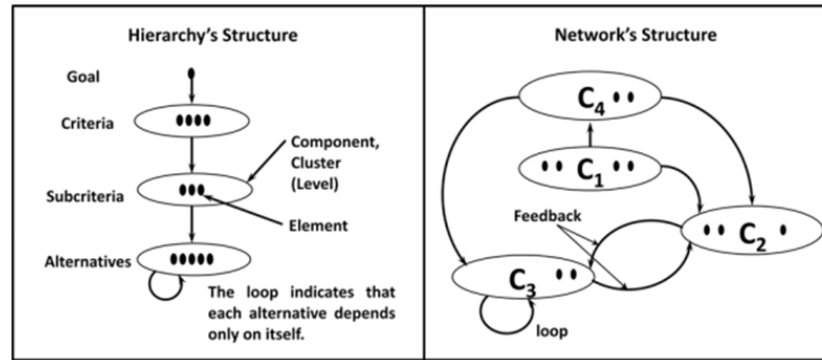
Hierarchy's Structure

Goal

Criteria

Component, Cluster (Level)

Subcriteria

Element

Alternatives

The loop indicates that each alternative depends only on itself.

Network's Structure

$C_4$

$C_1$

Feedback

$C_2$

$C_3$

loop